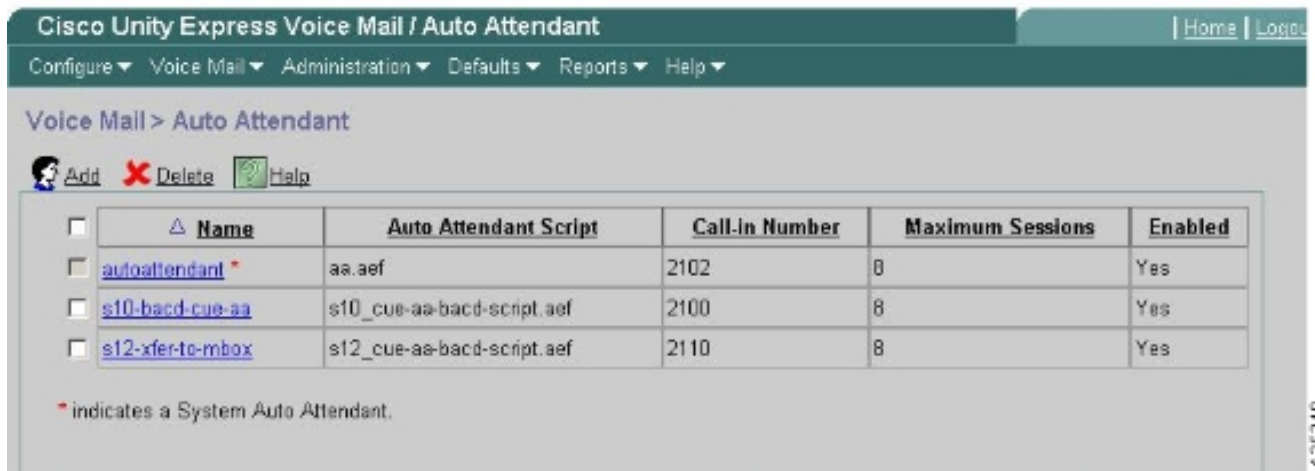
Cisco Unity Express Voice Mail / Auto Attendant

| Home | Logo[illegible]

Configure ▼ Voice Mail ▼ Administration ▼ Defaults ▼ Reports ▼ Help ▼

Voice Mail > Auto Attendant

Add Delete Help

| | △ Name | Auto Attendant Script | Call-in Number | Maximum Sessions | Enabled |
|---|---|---|---|---|---|
| | autoattendant * | aa.aef | 2102 | 8 | Yes |
| | s10-bacd-cue-aa | s10_cue-aa-bacd-script.aef | 2100 | 8 | Yes |
| | s12-xfer-to-mbox | s12_cue-aa-bacd-script.aef | 2110 | 8 | Yes |

* indicates a System Auto Attendant.

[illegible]